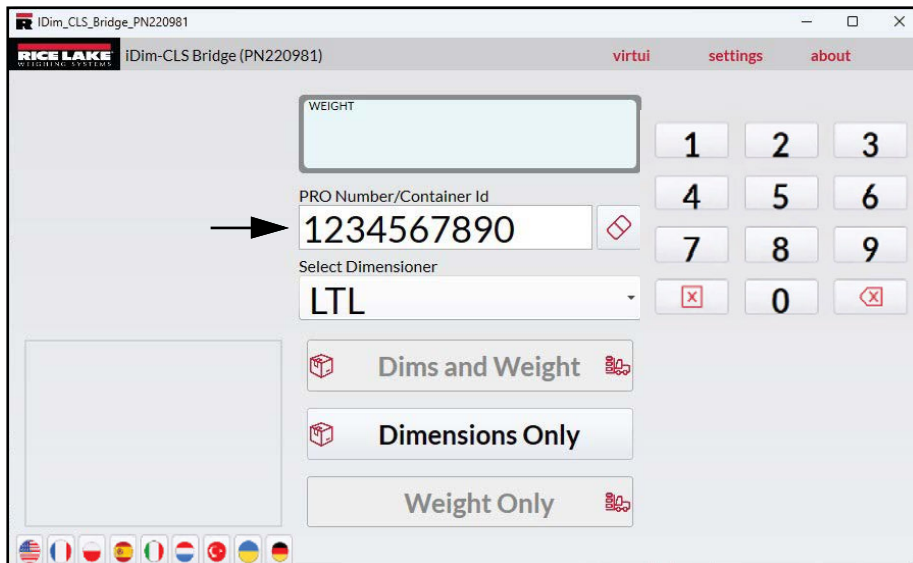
IDim_CLS_Bridge_PN220981

RICE LAKE WEIGHING SYSTEMS iDim-CLS Bridge (PN220981) virtui settings about

WEIGHT

PRO Number/Container Id

1234567890

Select Dimensioner

LTL

1 2 3
4 5 6
7 8 9
0

Dims and Weight

Dimensions Only

Weight Only